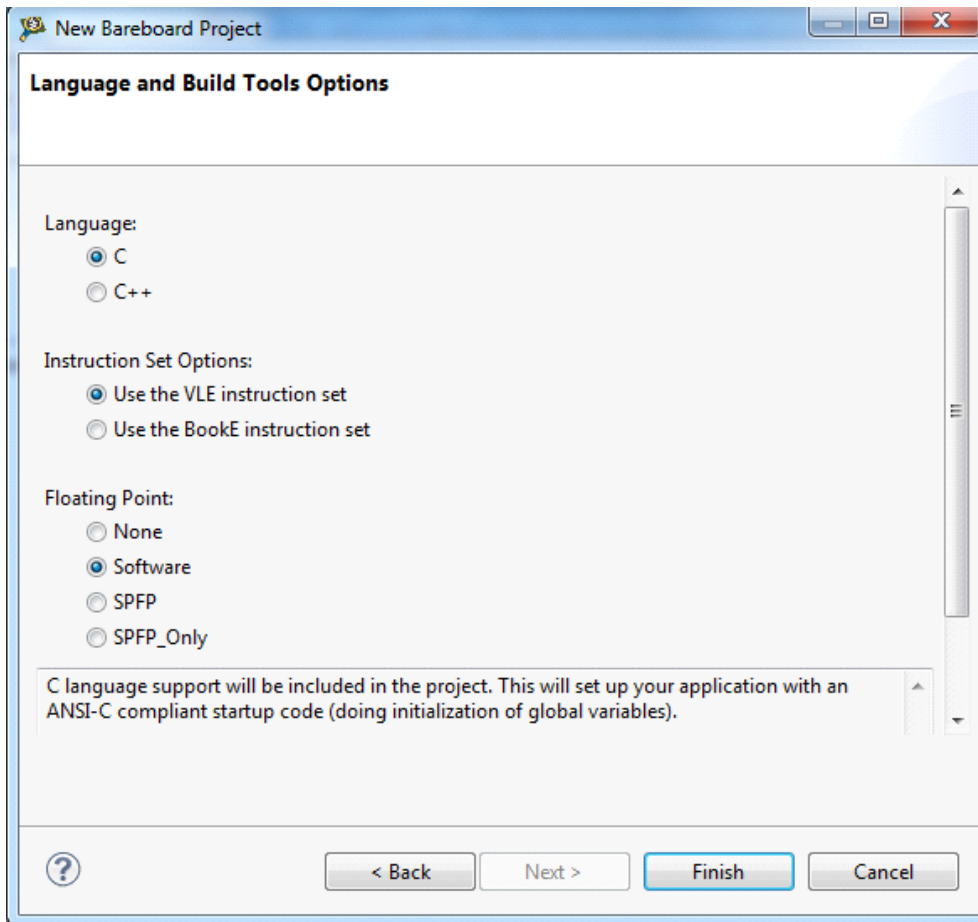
New Bareboard Project

Language and Build Tools Options

Language:
C
C++

Instruction Set Options:
Use the VLE instruction set
Use the BookE instruction set

Floating Point:
None
Software
SPFP
SPFP_Only

C language support will be included in the project. This will set up your application with an ANSI-C compliant startup code (doing initialization of global variables).

?
< Back
Next >
Finish
Cancel